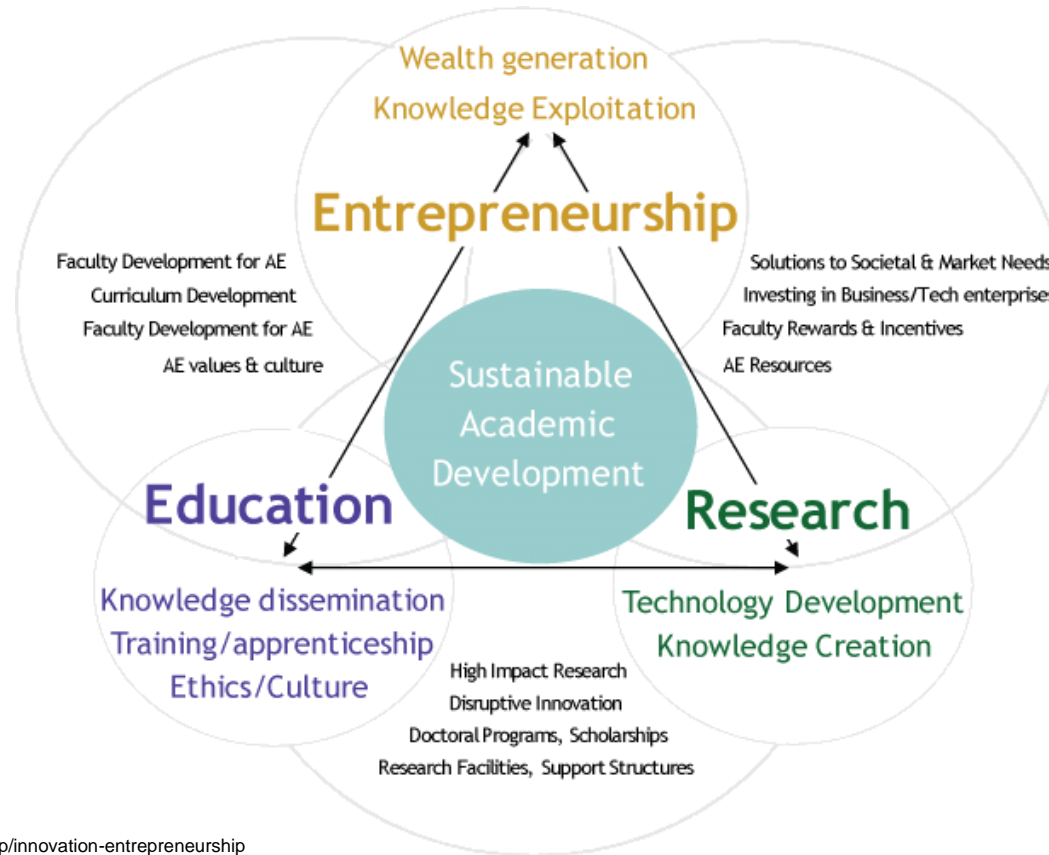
Wealth generation
Knowledge Exploitation

Entrepreneurship

Faculty Development for AE
Curriculum Development
Faculty Development for AE
AE values & culture

Solutions to Societal & Market Needs
Investing in Business/Tech enterprises
Faculty Rewards & Incentives
AE Resources

Sustainable Academic Development

Education

Research

Knowledge dissemination
Training/apprenticeship
Ethics/Culture

Technology Development
Knowledge Creation

High Impact Research
Disruptive Innovation
Doctoral Programs, Scholarships
Research Facilities, Support Structures

p/innovation-entrepreneurship